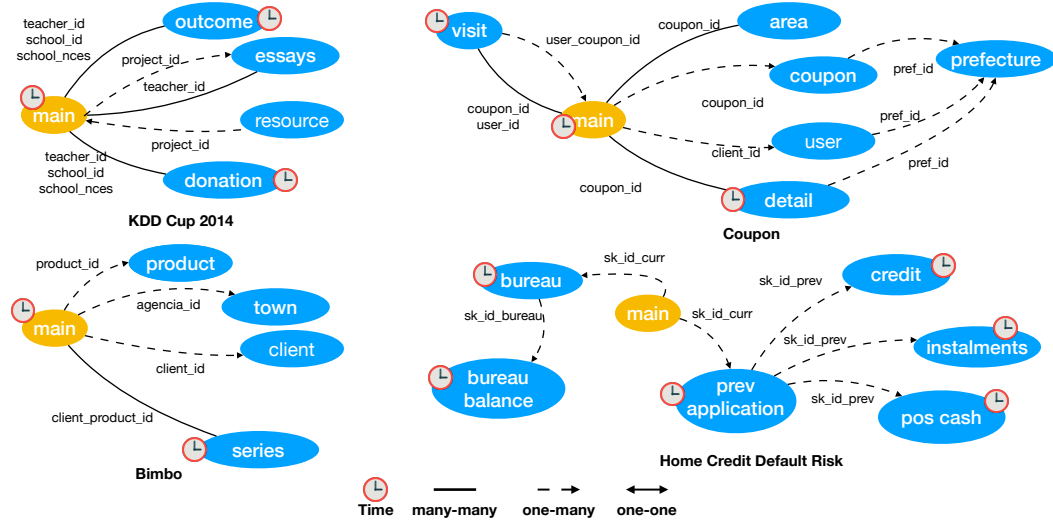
teacher_id
school_id
school_nces

outcome

project_id

essays

teacher_id

main

resource

project_id

teacher_id
school_id
school_nces

donation

KDD Cup 2014

visit

user_coupon_id

coupon_id

area

coupon

pref_id

prefecture

coupon_id
user_id

main

coupon_id

pref_id

user

client_id

pref_id

coupon_id

detail

Coupon

product_id

product

agencia_id

town

main

client

client_id

client_product_id

series

Bimbo

bureau

sk_id_curr

sk_id_prev

credit

sk_id_bureau

main

sk_id_curr

sk_id_prev

instalments

bureau
balance

prev
application

sk_id_prev

pos cash

Home Credit Default Risk

Time

many-many

one-many

one-one